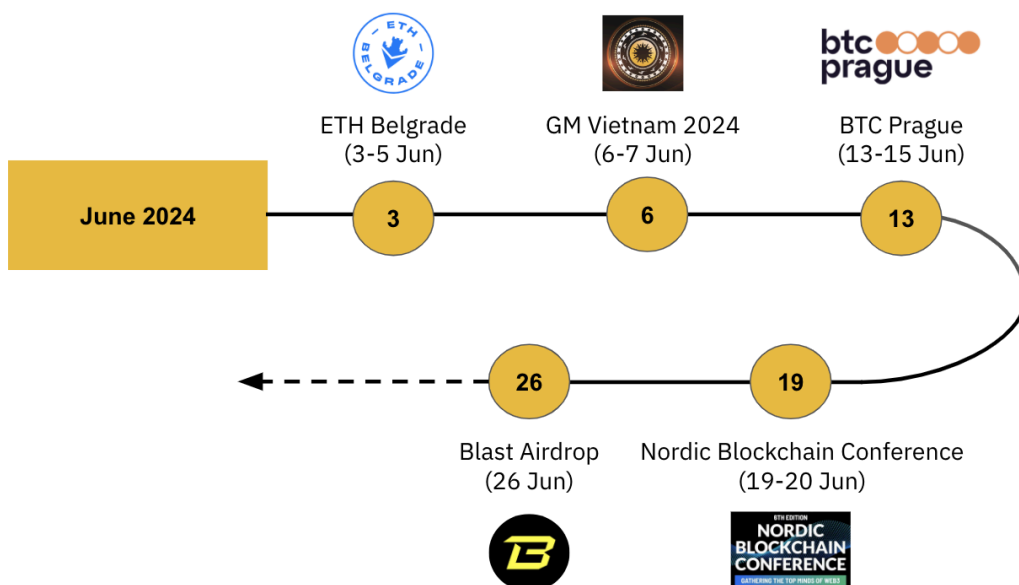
ETH BELGRADE

ETH Belgrade
(3-5 Jun)

GM Vietnam 2024
(6-7 Jun)

btc prague

BTC Prague
(13-15 Jun)

June 2024

3

6

13

26

19

Blast Airdrop
(26 Jun)

Nordic Blockchain Conference
(19-20 Jun)

6TH EDITION
NORDIC BLOCKCHAIN CONFERENCE
GATHERING THE TOP MINDS OF WEB3